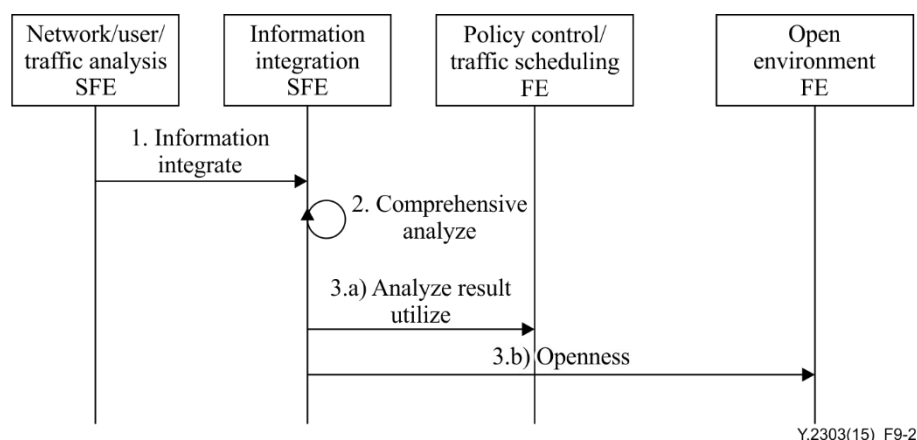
Network/user/ traffic analysis SFE

Information integration SFE

Policy control/ traffic scheduling FE

Open environment FE

1. Information integrate

2. Comprehensive analyze

3.a) Analyze result utilize

3.b) Openness

Y.2303(15)_F9-2